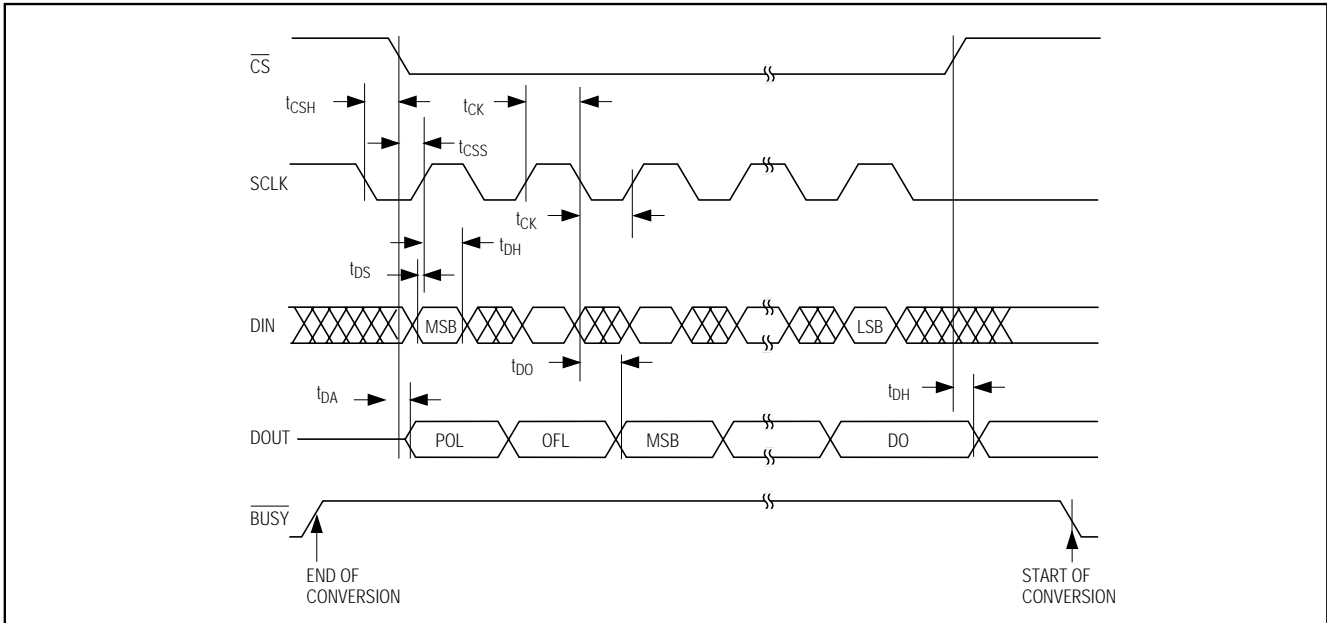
$\overline{CS}$

$t_{CSH}$

$t_{CK}$

$t_{CSS}$

SCLK

$t_{CK}$

$t_{DH}$

$t_{DS}$

DIN

MSB

LSB

$t_{DO}$

$t_{DA}$

$t_{DH}$

DOUT

POL

OFL

MSB

DO

$\overline{BUSY}$

END OF CONVERSION

START OF CONVERSION